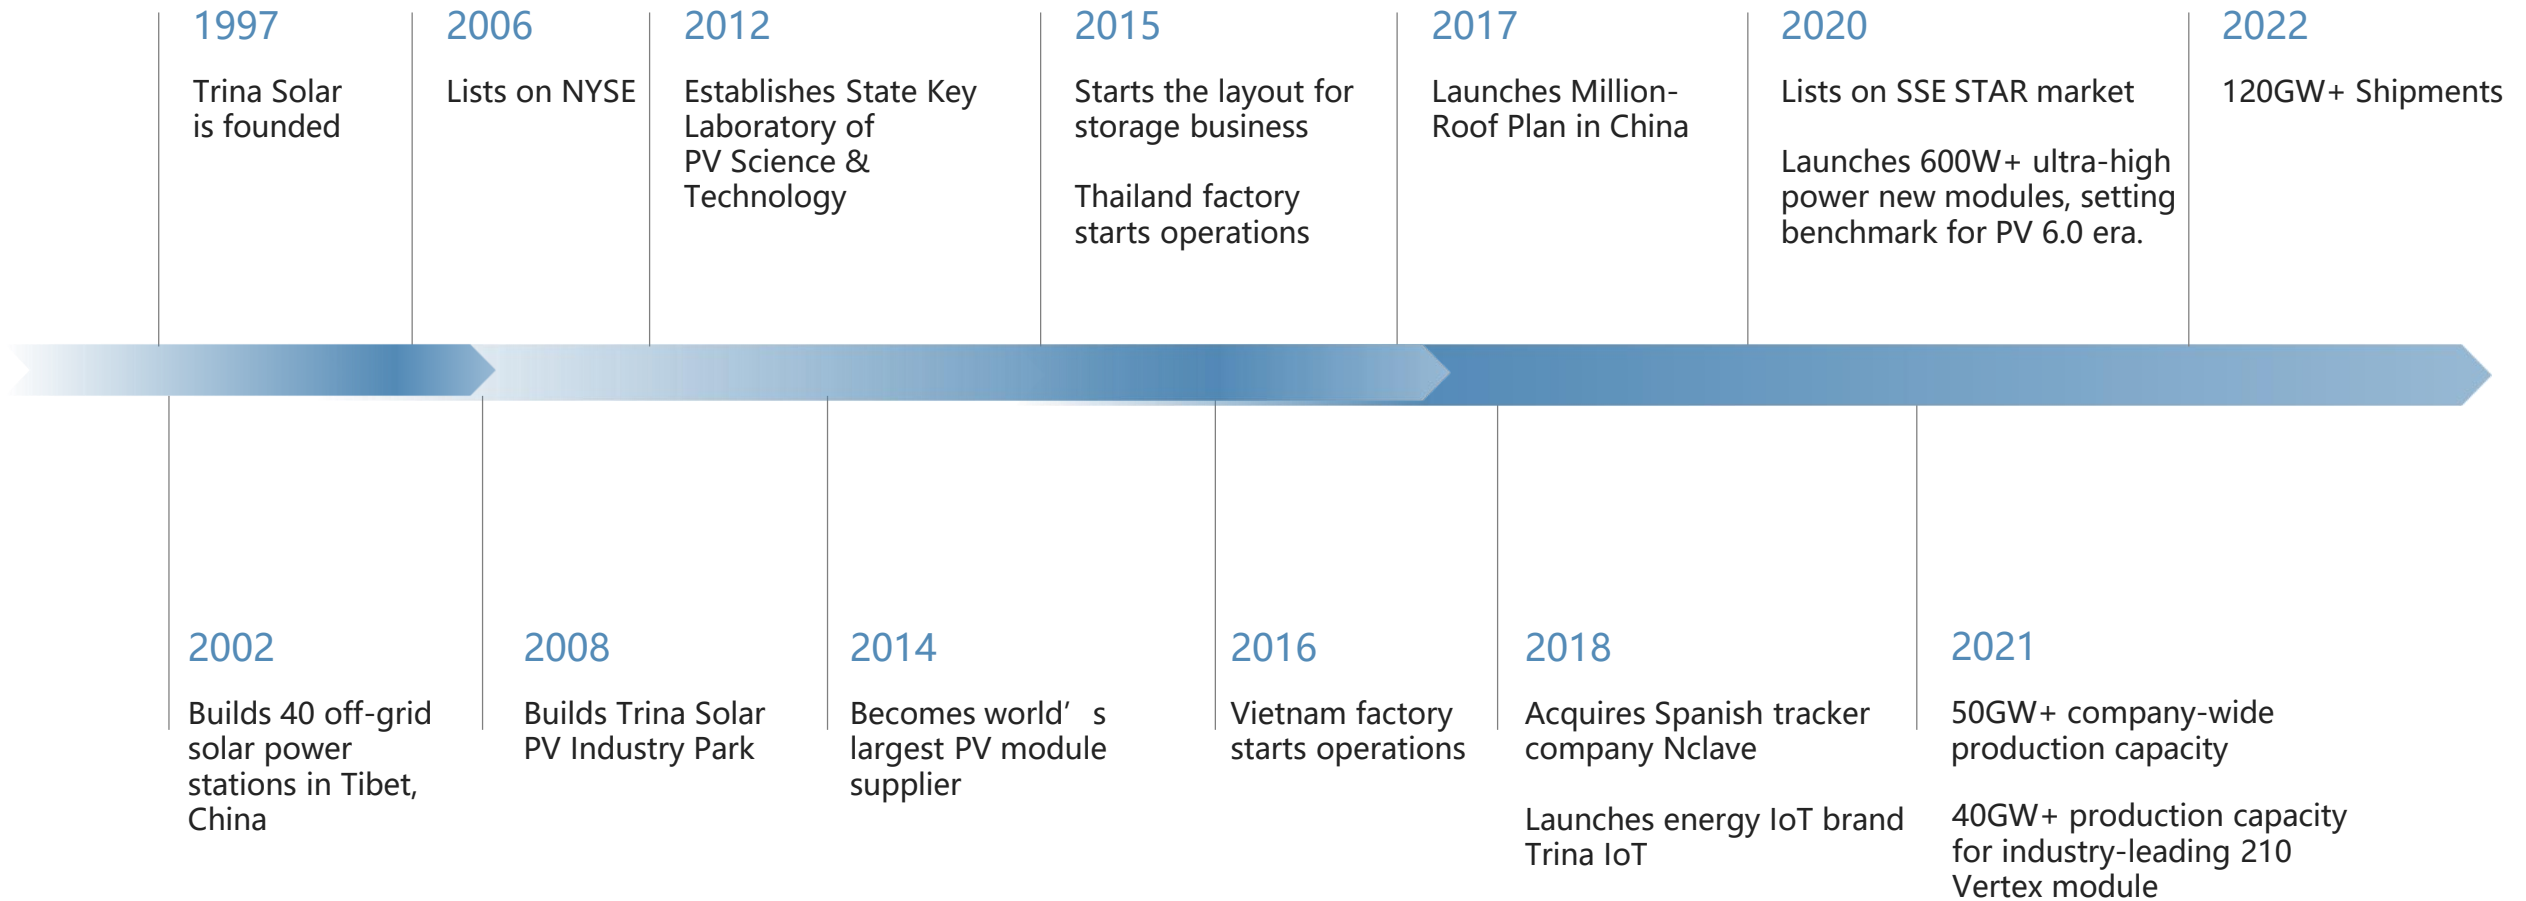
1997
Trina Solar is founded

2006
Lists on NYSE

2012
Establishes State Key Laboratory of PV Science & Technology

2015
Starts the layout for storage business

Thailand factory starts operations

2017
Launches Million-Roof Plan in China

2020
Lists on SSE STAR market

Launches 600W+ ultra-high power new modules, setting benchmark for PV 6.0 era.

2022
120GW+ Shipments

2002
Builds 40 off-grid solar power stations in Tibet, China

2008
Builds Trina Solar PV Industry Park

2014
Becomes world’ s largest PV module supplier

2016
Vietnam factory starts operations

2018
Acquires Spanish tracker company Nclave

Launches energy IoT brand Trina IoT

2021
50GW+ company-wide production capacity

40GW+ production capacity for industry-leading 210 Vertex module